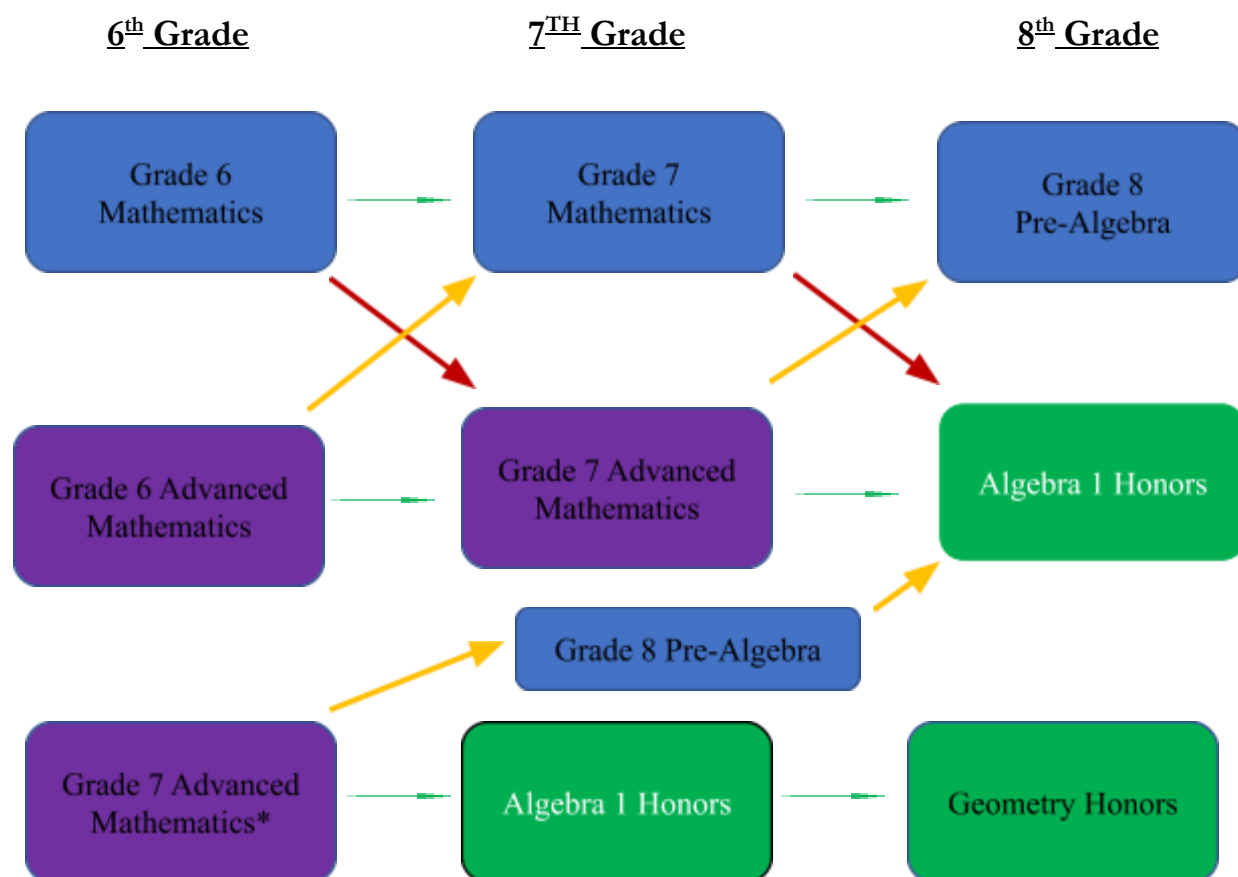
6$^{th}$ Grade

7$^{TH}$ Grade

8$^{th}$ Grade

Grade 6 Mathematics

Grade 7 Mathematics

Grade 8 Pre-Algebra

Grade 6 Advanced Mathematics

Grade 7 Advanced Mathematics

Algebra 1 Honors

Grade 8 Pre-Algebra

Grade 7 Advanced Mathematics*

Algebra 1 Honors

Geometry Honors